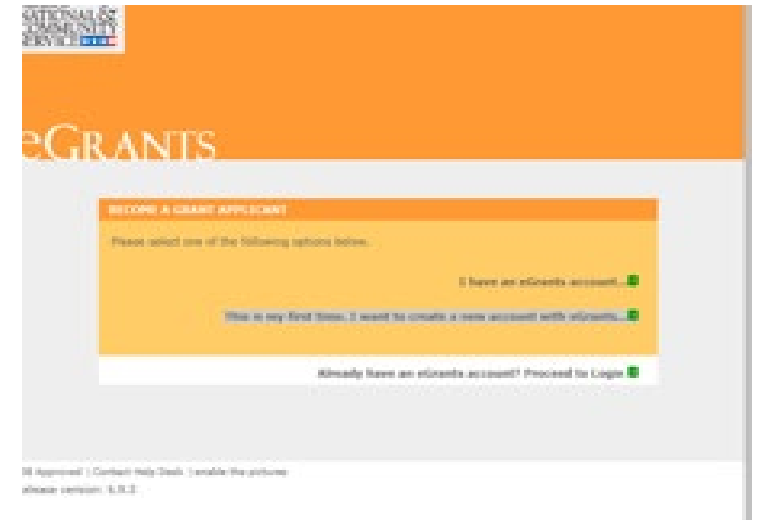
NATIONAL & COMMUNITY SERVICE

eGRANTS

BECOME A GRANT APPLICANT

Please select one of the following options below.

I have an eGrants account...

This is my first time. I want to create a new account with eGrants...

Already have an eGrants account? Proceed to Login

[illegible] Approved | Contact Help Desk | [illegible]

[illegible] version: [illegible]